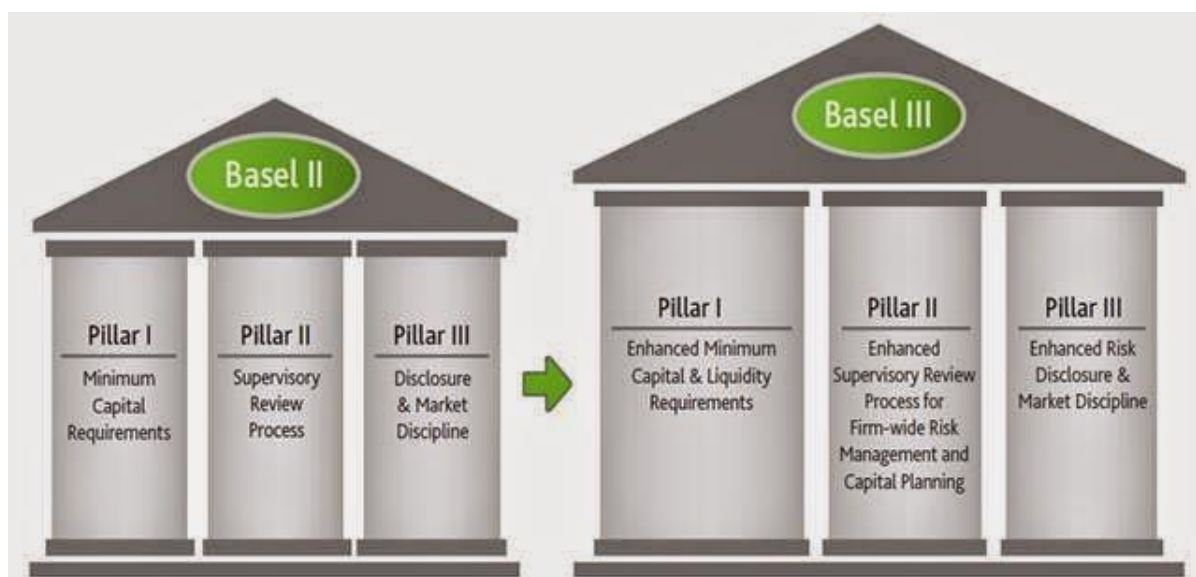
Basel II

Pillar I
Minimum Capital Requirements

Pillar II
Supervisory Review Process

Pillar III
Disclosure & Market Discipline

Basel III

Pillar I
Enhanced Minimum Capital & Liquidity Requirements

Pillar II
Enhanced Supervisory Review Process for Firm-wide Risk Management and Capital Planning

Pillar III
Enhanced Risk Disclosure & Market Discipline